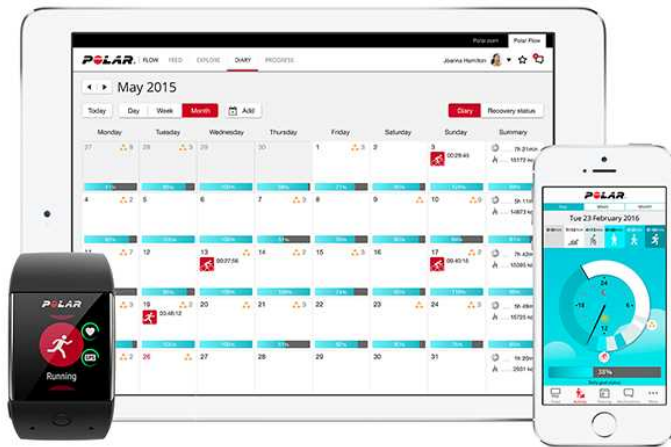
Polar.com Polar Flow

POLAR FLOW FEED EXPLORE DIARY PROGRESS Joanna Hamilton

May 2015

Today Day Week Month Add

Diary Recovery status

| Monday | Tuesday | Wednesday | Thursday | Friday | Saturday | Sunday | Summary |
|---|---|---|---|---|---|---|---|
| 27 | 28 | 29 | 30 | 1 | 2 | 3 00:28:40 | |
| 4 | 5 | 6 | 7 | 8 | 9 | 10 | |
| 11 | 12 | 13 00:07:56 | 14 | 15 | 16 | 17 00:40:16 | |
| 18 | 19 00:46:12 | 20 | 21 | 22 | 23 | 24 | |
| 25 | 26 | 27 | 28 | 29 | 30 | 31 | |

POLAR

Running

POLAR

Tue 23 February 2016

33%